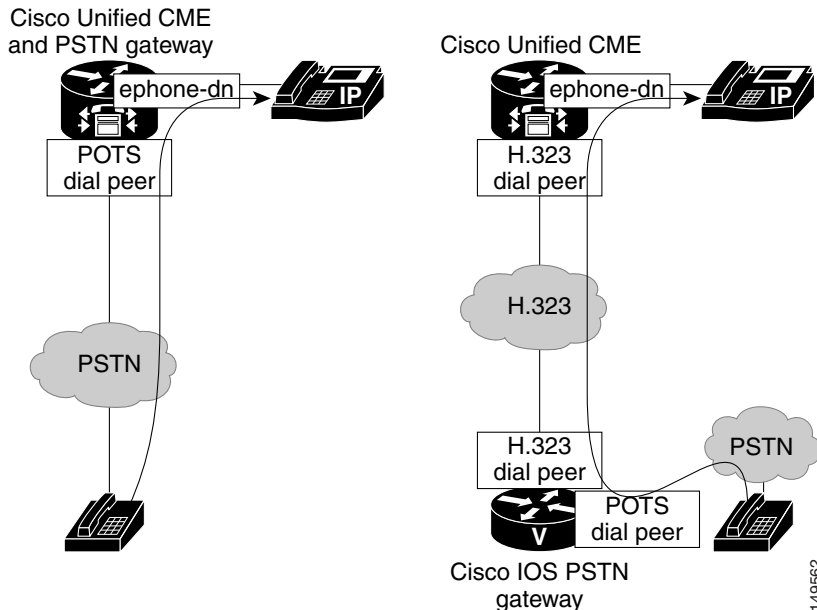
Cisco Unified CME and PSTN gateway

ephone-dn

IP

POTS dial peer

PSTN

Cisco Unified CME

ephone-dn

IP

H.323 dial peer

H.323

H.323 dial peer

PSTN

V

POTS dial peer

Cisco IOS PSTN gateway

149562